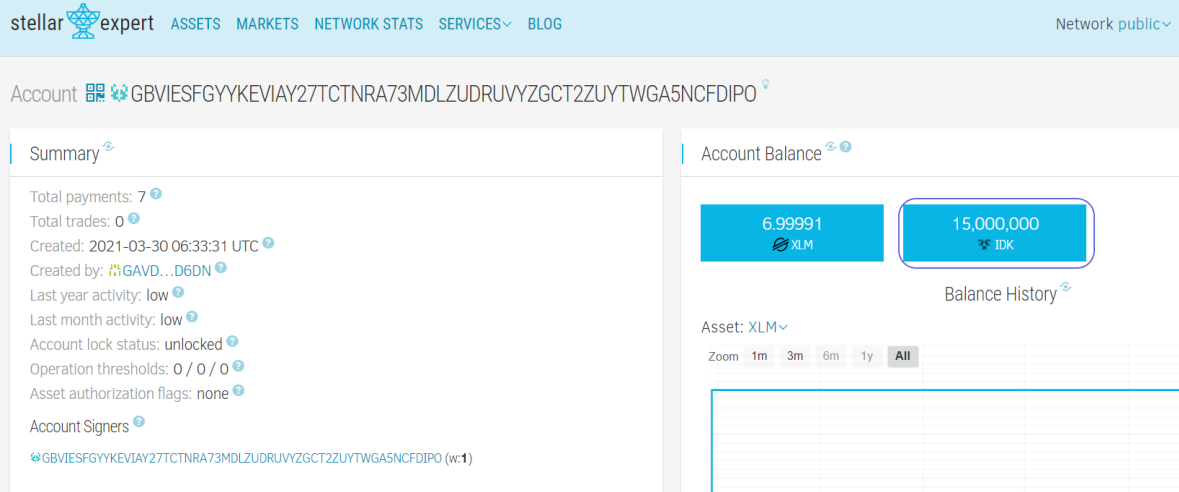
stellar expert ASSETS MARKETS NETWORK STATS SERVICES BLOG Network public

Account GBVIESFGYYKEVIAY27TCTNRA73MDLZUDRUVYZGCT2ZUYTWGA5NCFDIPO

Summary

Total payments: 7
Total trades: 0
Created: 2021-03-30 06:33:31 UTC
Created by: GAVD…D6DN
Last year activity: low
Last month activity: low
Account lock status: unlocked
Operation thresholds: 0 / 0 / 0
Asset authorization flags: none

Account Signers

GBVIESFGYYKEVIAY27TCTNRA73MDLZUDRUVYZGCT2ZUYTWGA5NCFDIPO (w:1)

Account Balance

6.99991
XLM

15,000,000
IDK

Balance History

Asset: XLM

Zoom 1m 3m 6m 1y All